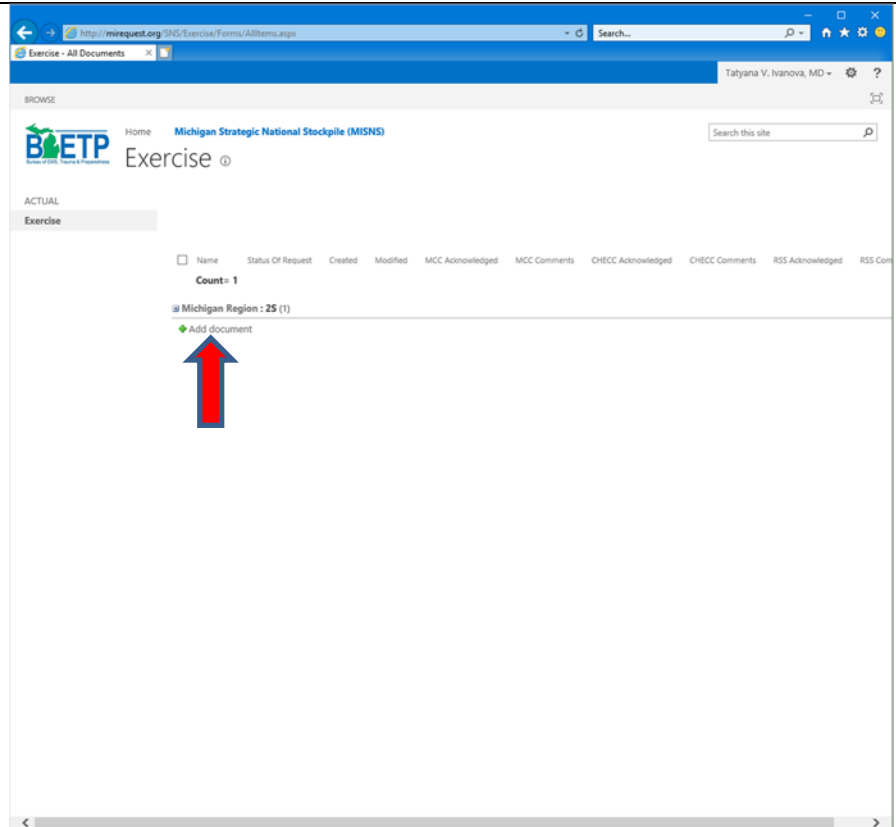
http://mirequest.org/SNS/Exercise/Forms/AllItems.aspx

Search...

Exercise - All Documents

Tatyana V. Ivanova, MD

?

BROWSE

BETP
Bureau of EMS, Trauma & Preparedness

Home

Michigan Strategic National Stockpile (MISNS)

Exercise

Search this site

ACTUAL

Exercise

| Name | Status Of Request | Created | Modified | MCC Acknowledged | MCC Comments | CHECC Acknowledged | CHECC Comments | RSS Acknowledged | RSS Com |
|---|---|---|---|---|---|---|---|---|---|

Count= 1

Michigan Region : 2S (1)

Add document